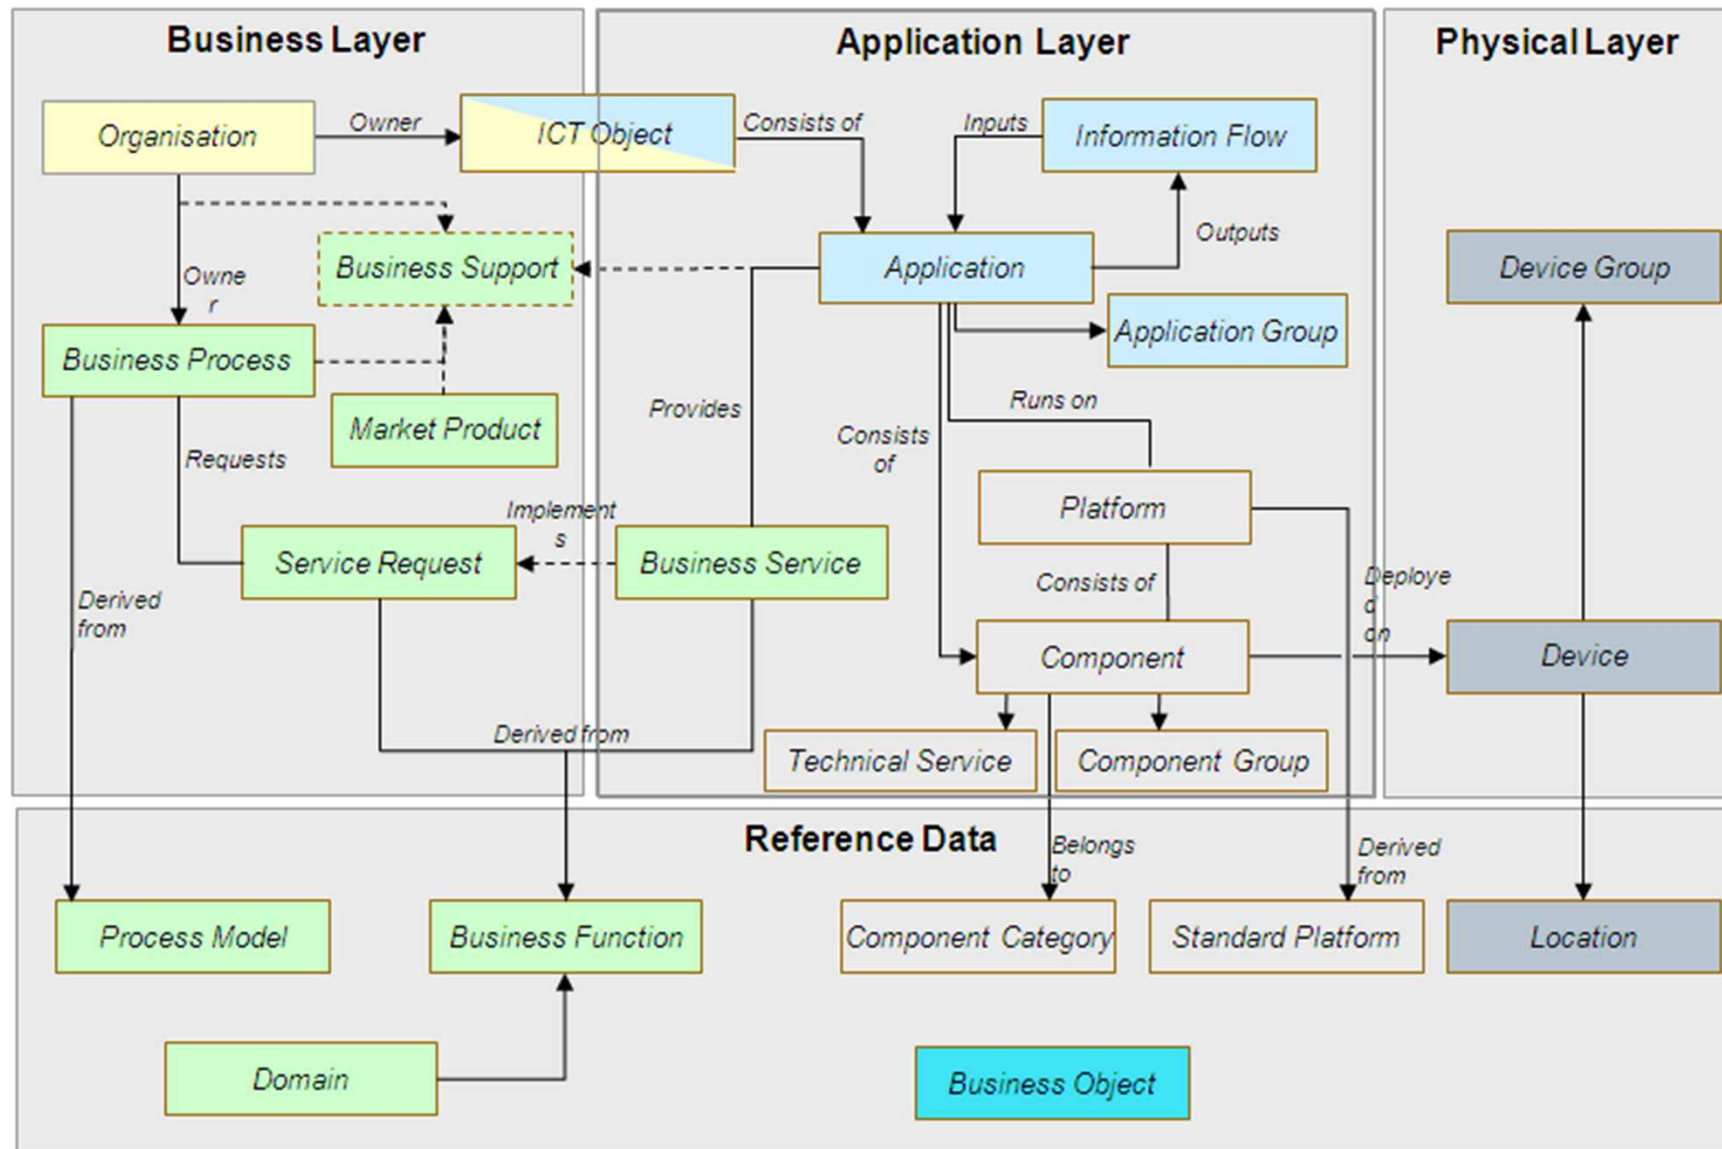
Business Layer

Application Layer

Physical Layer

Organisation

Owner

ICT Object

Consists of

Inputs

Information Flow

Business Support

Application

Outputs

Device Group

Owner

Application Group

Business Process

Market Product

Provides

Runs on

Consists of

Requests

Platform

Implements

Service Request

Business Service

Consists of

Deployed on

Derived from

Component

Device

Derived from

Technical Service

Component Group

Reference Data

Belongs to

Derived from

Process Model

Business Function

Component Category

Standard Platform

Location

Domain

Business Object